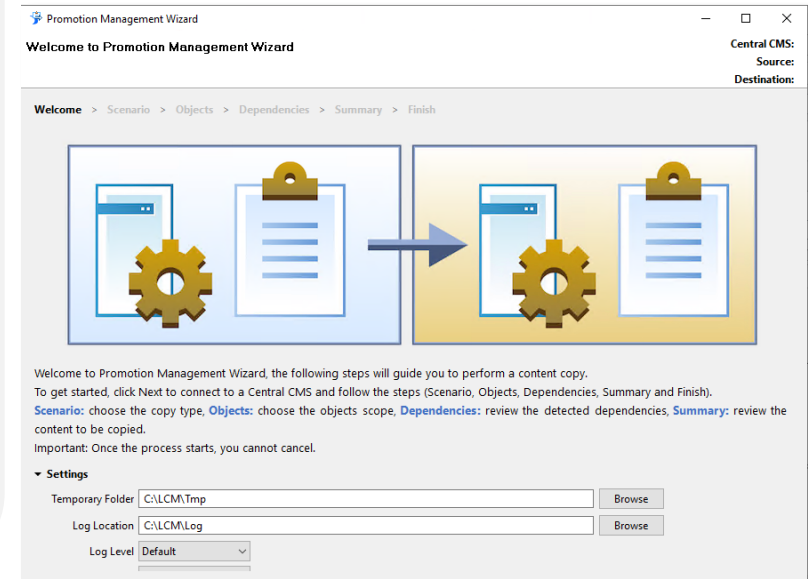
Promotion Management Wizard

Welcome to Promotion Management Wizard

Central CMS:
Source:
Destination:

Welcome > Scenario > Objects > Dependencies > Summary > Finish

Welcome to Promotion Management Wizard, the following steps will guide you to perform a content copy.
To get started, click Next to connect to a Central CMS and follow the steps (Scenario, Objects, Dependencies, Summary and Finish).
Scenario: choose the copy type, Objects: choose the objects scope, Dependencies: review the detected dependencies, Summary: review the content to be copied.
Important: Once the process starts, you cannot cancel.

Settings

Temporary Folder C:\LCM\Tmp Browse

Log Location C:\LCM\Log Browse

Log Level Default